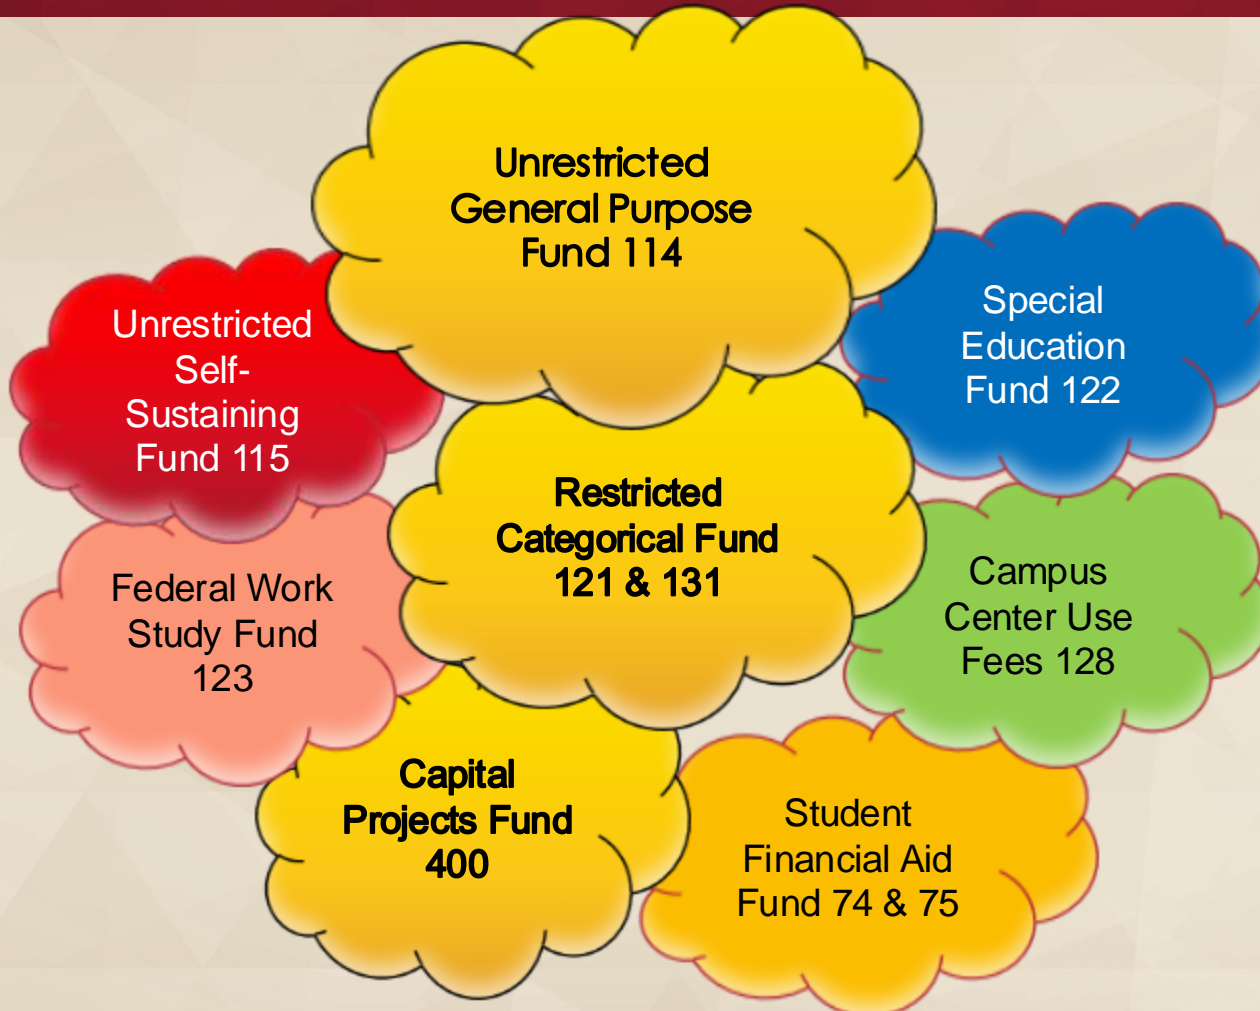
Unrestricted General Purpose Fund 114

Unrestricted Self-Sustaining Fund 115

Special Education Fund 122

Restricted Categorical Fund 121 & 131

Federal Work Study Fund 123

Campus Center Use Fees 128

Capital Projects Fund 400

Student Financial Aid Fund 74 & 75